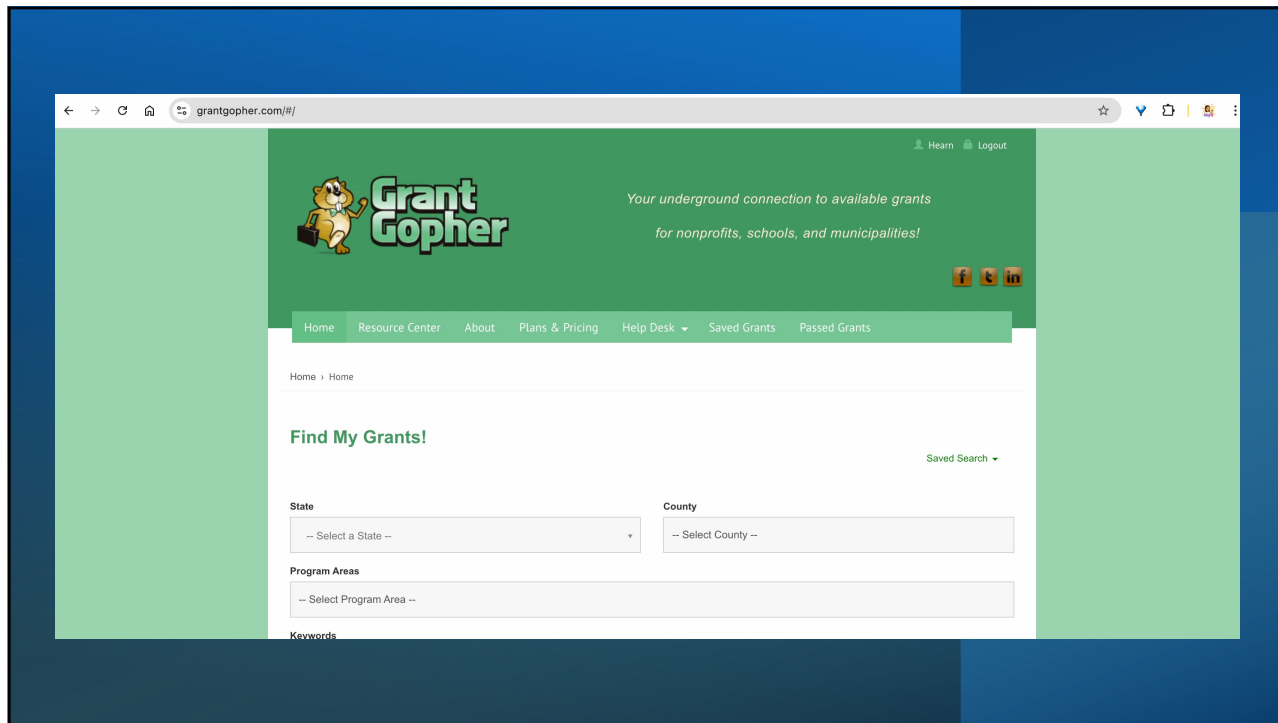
grantgopher.com/#/

Hearn Logout

Grant Gopher

Your underground connection to available grants

for nonprofits, schools, and municipalities!

f t in

Home Resource Center About Plans & Pricing Help Desk Saved Grants Passed Grants

Home › Home

Find My Grants!

Saved Search

State

-- Select a State --

County

-- Select County --

Program Areas

-- Select Program Area --

Keywords